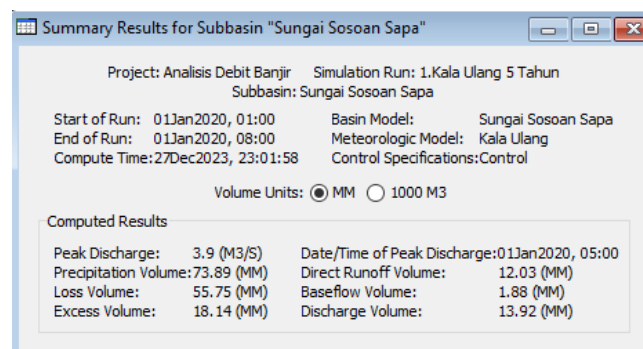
Summary Results for Subbasin "Sungai Sosoan Sapa"

Project: Analisis Debit Banjir Simulation Run: 1.Kala Ulang 5 Tahun
Subbasin: Sungai Sosoan Sapa

| | | | |
|---|---|---|---|
| Start of Run: | 01Jan2020, 01:00 | Basin Model: | Sungai Sosoan Sapa |
| End of Run: | 01Jan2020, 08:00 | Meteorologic Model: | Kala Ulang |
| Compute Time: | 27Dec2023, 23:01:58 | Control Specifications: | Control |

Volume Units: MM 1000 M3

Computed Results

| | | | |
|---|---|---|---|
| Peak Discharge: | 3.9 (M3/S) | Date/Time of Peak Discharge: | 01Jan2020, 05:00 |
| Precipitation Volume: | 73.89 (MM) | Direct Runoff Volume: | 12.03 (MM) |
| Loss Volume: | 55.75 (MM) | Baseflow Volume: | 1.88 (MM) |
| Excess Volume: | 18.14 (MM) | Discharge Volume: | 13.92 (MM) |